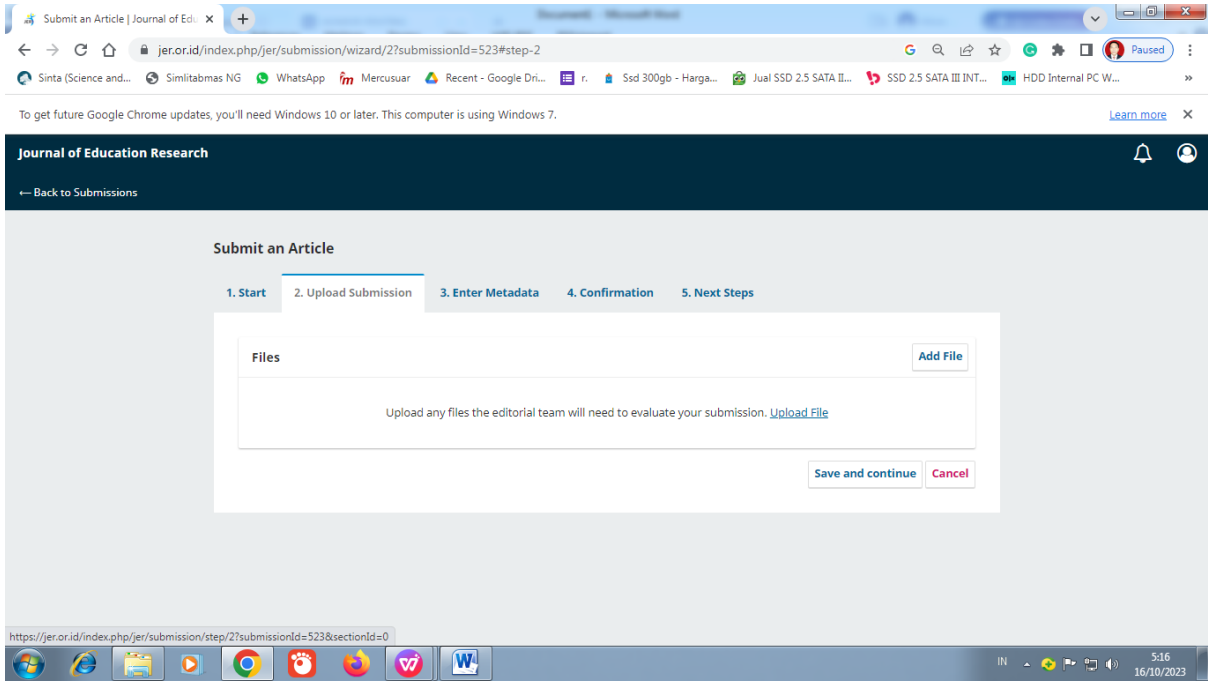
Submit an Article | Journal of Edu ×
+
jer.or.id/index.php/jer/submission/wizard/2?submissionId=523#step-2
Paused
Sinta (Science and... Simlitabmas NG WhatsApp Mercusuar Recent - Google Dri... r. Ssd 300gb - Harga... Jual SSD 2.5 SATA II... SSD 2.5 SATA III INT... HDD Internal PC W...
To get future Google Chrome updates, you'll need Windows 10 or later. This computer is using Windows 7.
Learn more
Journal of Education Research
← Back to Submissions
Submit an Article
1. Start
2. Upload Submission
3. Enter Metadata
4. Confirmation
5. Next Steps
Files
Add File
Upload any files the editorial team will need to evaluate your submission. Upload File
Save and continue
Cancel
https://jer.or.id/index.php/jer/submission/step/2?submissionId=523&sectionId=0
IN
5:16
16/10/2023